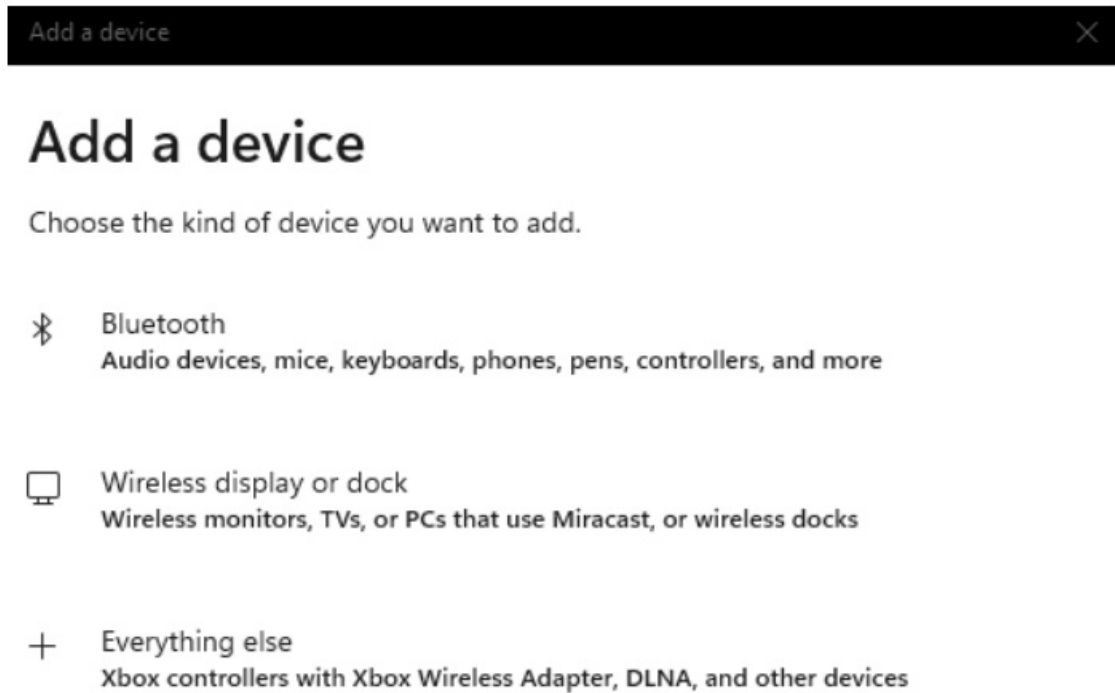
Add a device

Add a device

Choose the kind of device you want to add.

Bluetooth
Audio devices, mice, keyboards, phones, pens, controllers, and more

Wireless display or dock
Wireless monitors, TVs, or PCs that use Miracast, or wireless docks

Everything else
Xbox controllers with Xbox Wireless Adapter, DLNA, and other devices